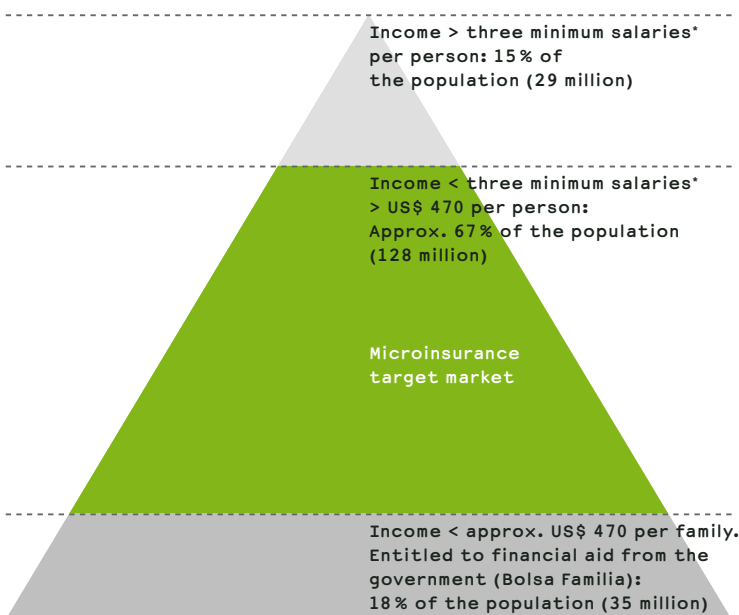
Income > three minimum salaries* per person: 15 % of the population (29 million)

Income < three minimum salaries* > US$ 470 per person: Approx. 67 % of the population (128 million)

Microinsurance target market

Income < approx. US$ 470 per family. Entitled to financial aid from the government (Bolsa Familia): 18 % of the population (35 million)